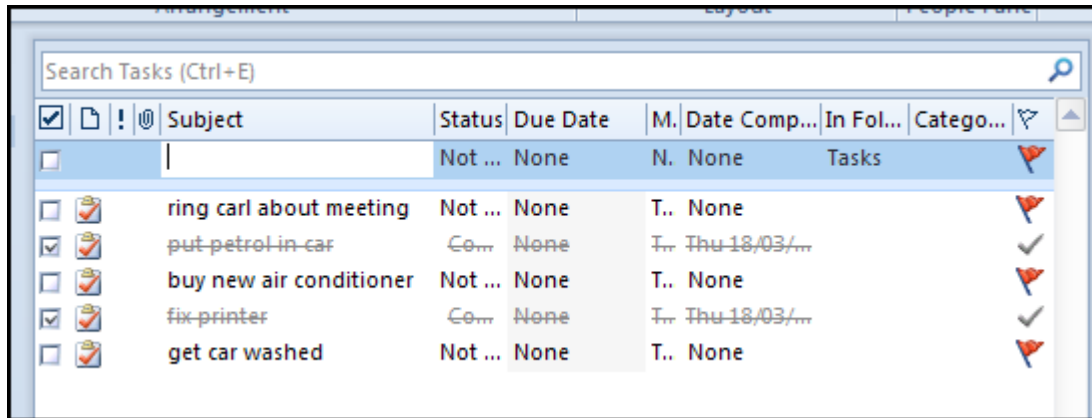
Arrangement | Layout | People Pane

Search Tasks (Ctrl+E)

| ! | Subject | Status | Due Date | M. | Date Comp... | In Fol... | Catego... |
|---|---|---|---|---|---|---|---|
| | | Not ... | None | N. | None | Tasks | |
| | ring carl about meeting | Not ... | None | T.. | None | | |
| | put petrol in car | Co... | None | T.. | Thu 18/03/... | | |
| | buy new air conditioner | Not ... | None | T.. | None | | |
| | fix printer | Co... | None | T.. | Thu 18/03/... | | |
| | get car washed | Not ... | None | T.. | None | | |